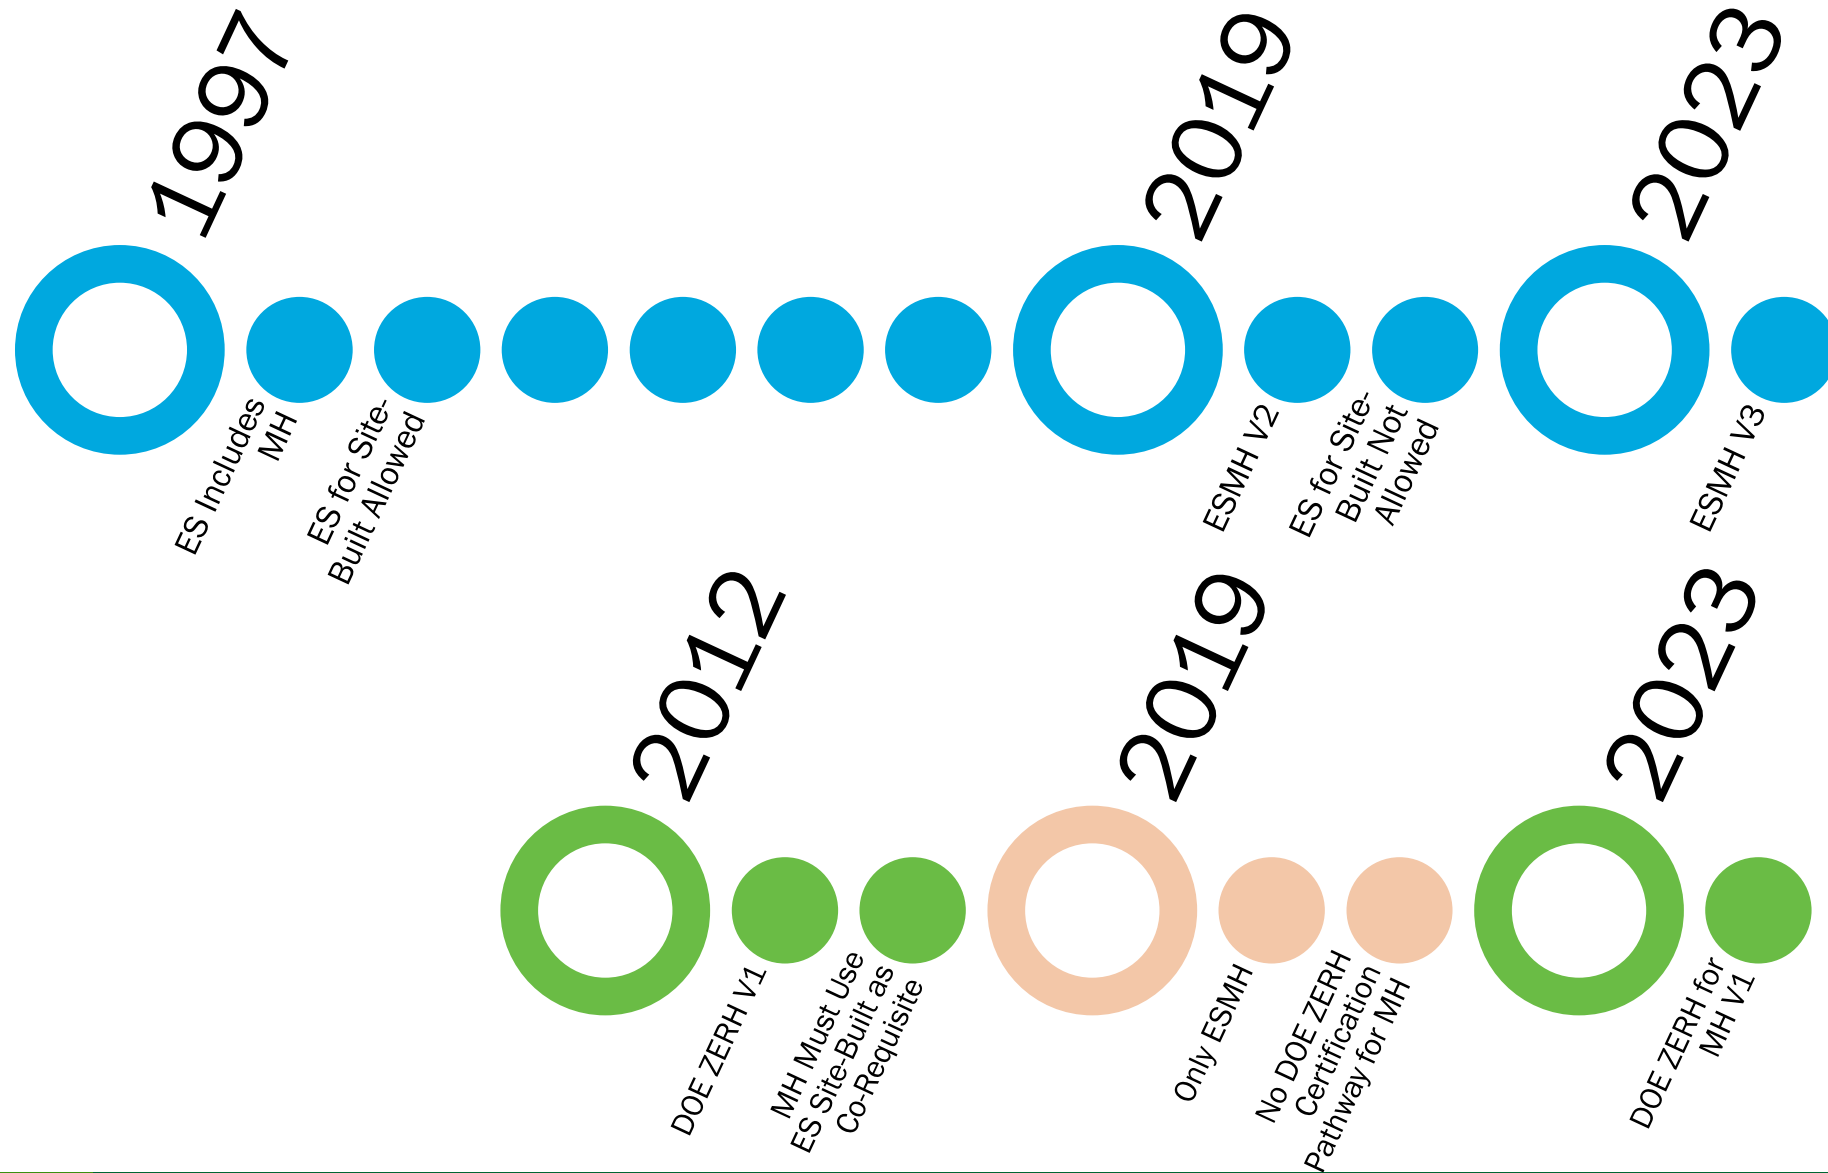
1997

ES Includes MH

ES for Site-Built Allowed

2019

ESMH V2

ES for Site-Built Not Allowed

2023

ESMH V3

2012

DOE ZERH V1

MH Must Use ES Site-Built as Co-Requisite

2019

Only ESMH

No DOE ZERH Certification Pathway for MH

2023

DOE ZERH for MH V1